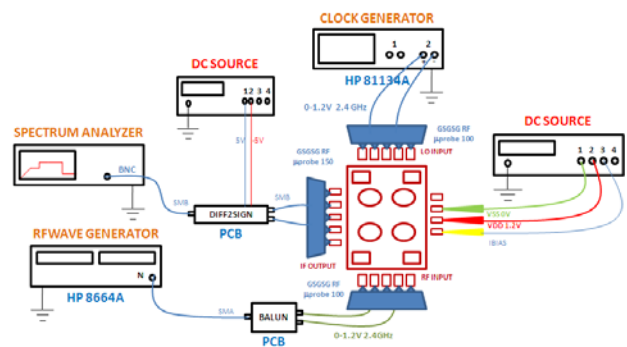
CLOCK GENERATOR

1 2

HP 81134A

DC SOURCE

1 2 3 4

5V -5V

0-1.2V 2.4 GHz

GSGSG RF
|probe 100

LO INPUT

DC SOURCE

1 2 3 4

SPECTRUM ANALYZER

BNC

SMB

SMB

GSGSG RF
|probe 150

DIFF2SIGN

PCB

VSS 0V
VDD 1.2V
IBIAS

RFWAVE GENERATOR

N

IF OUTPUT

RF INPUT

HP 8664A

GSGSG RF
|probe 100

SMA

BALUN

PCB

0-1.2V 2.4GHz